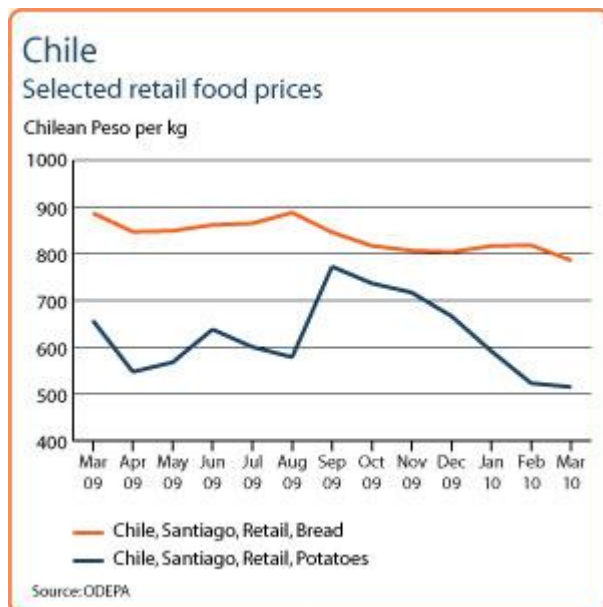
Chile
Selected retail food prices

Chilean Peso per kg

1000
900
800
700
600
500
400

Mar 09
Apr 09
May 09
Jun 09
Jul 09
Aug 09
Sep 09
Oct 09
Nov 09
Dec 09
Jan 10
Feb 10
Mar 10

Chile, Santiago, Retail, Bread
Chile, Santiago, Retail, Potatoes

Source: ODEPA